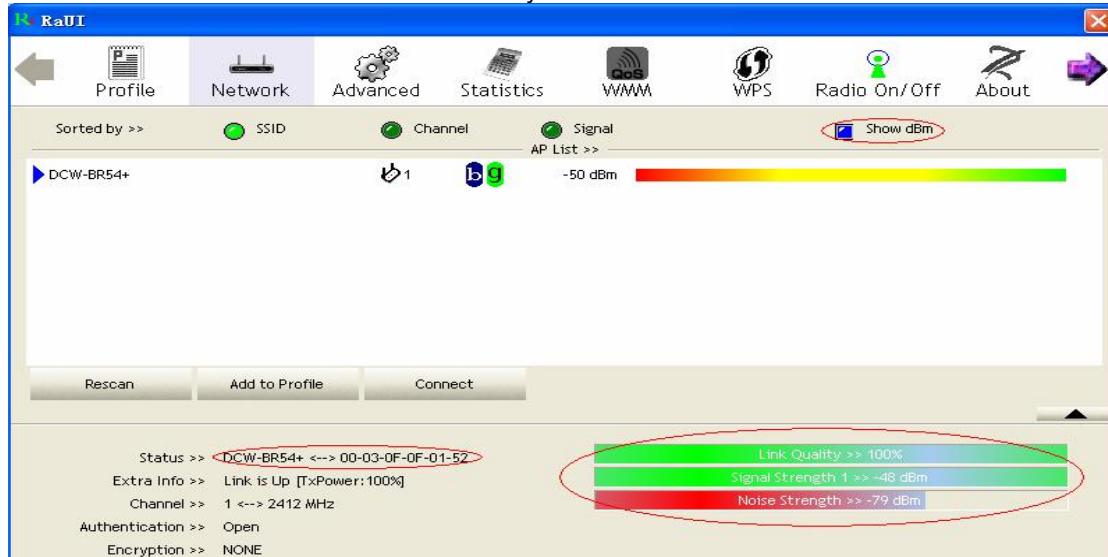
RaUI

Profile Network Advanced Statistics WMM WPS Radio On/Off About

QoS

Sorted by >> SSID Channel Signal Show dBm

AP List >>

DCW-BR54+ 1 bg -50 dBm

Rescan Add to Profile Connect

Status >> DCW-BR54+ <--> 00-03-0F-0F-01-52

Extra Info >> Link is Up [TxPower:100%]

Channel >> 1 <--> 2412 MHz

Authentication >> Open

Encryption >> NONE

Link Quality >> 100%

Signal Strength 1 >> -48 dBm

Noise Strength >> -79 dBm